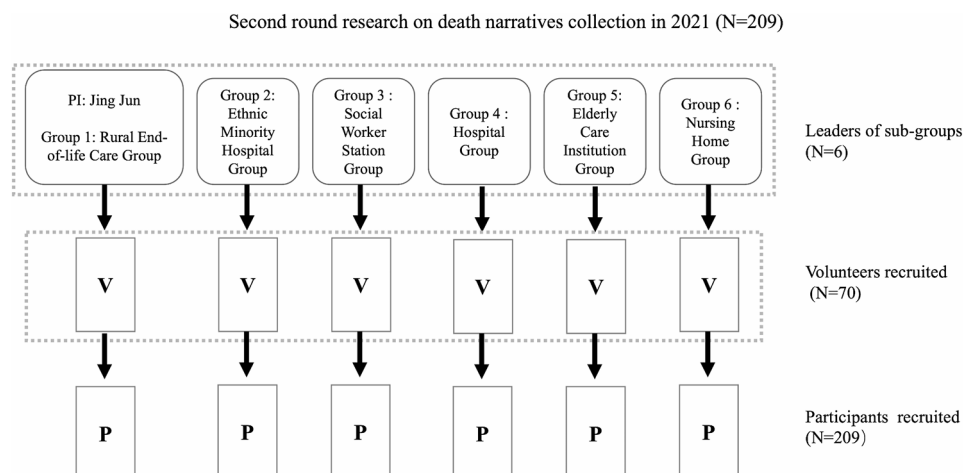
Second round research on death narratives collection in 2021 (N=209)

PI: Jing Jun

Group 1: Rural End-of-life Care Group

Group 2: Ethnic Minority Hospital Group

Group 3 : Social Worker Station Group

Group 4 : Hospital Group

Group 5: Elderly Care Institution Group

Group 6 : Nursing Home Group

Leaders of sub-groups (N=6)

V

V

V

V

V

V

Volunteers recruited (N=70)

P

P

P

P

P

P

Participants recruited (N=209)